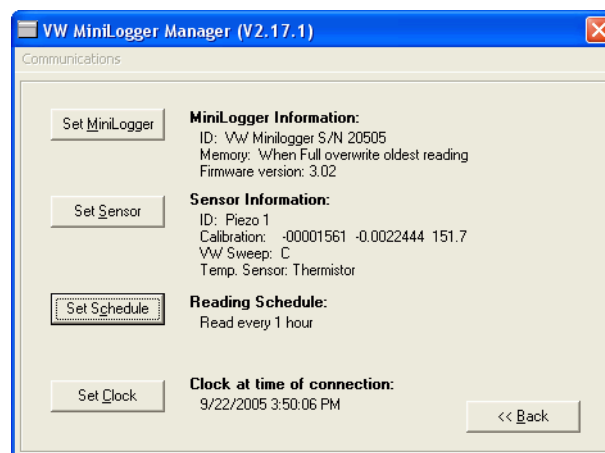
VW MiniLogger Manager (V2.17.1)

Communications

Set MiniLogger

MiniLogger Information:
ID: VW Minilogger S/N 20505
Memory: When Full overwrite oldest reading
Firmware version: 3.02

Set Sensor

Sensor Information:
ID: Piezo 1
Calibration: -00001561 -0.0022444 151.7
VW Sweep: C
Temp. Sensor: Thermistor

Set Schedule

Reading Schedule:
Read every 1 hour

Set Clock

Clock at time of connection:
9/22/2005 3:50:06 PM

<< Back